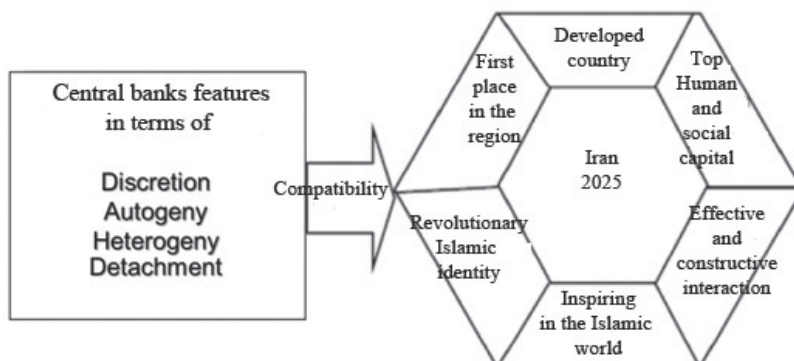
Central banks features in terms of

Discretion
Autogeny
Heterogeny
Detachment

Compatibility

Developed country

First place in the region

Top Human and social capital

Iran
2025

Revolutionary Islamic identity

Effective and constructive interaction

Inspiring in the Islamic world